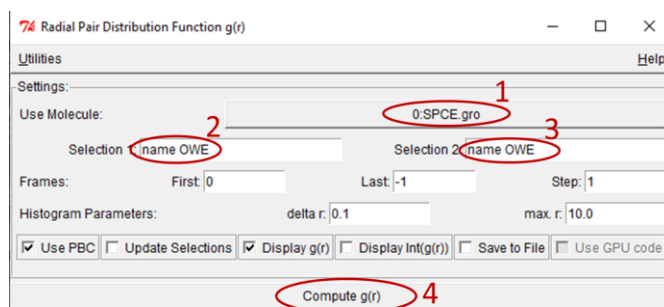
Radial Pair Distribution Function g(r)

Utilities

Help

Settings:

Use Molecule:

1

0:SPCE.gro

2

3

Selection 1: name OWE

Selection 2: name OWE

Frames:

First: 0

Last: -1

Step: 1

Histogram Parameters:

delta r: 0.1

max. r: 10.0

☑ Use PBC ☐ Update Selections ☑ Display g(r) ☐ Display Int(g(r)) ☐ Save to File ☐ Use GPU code

Compute g(r)

4